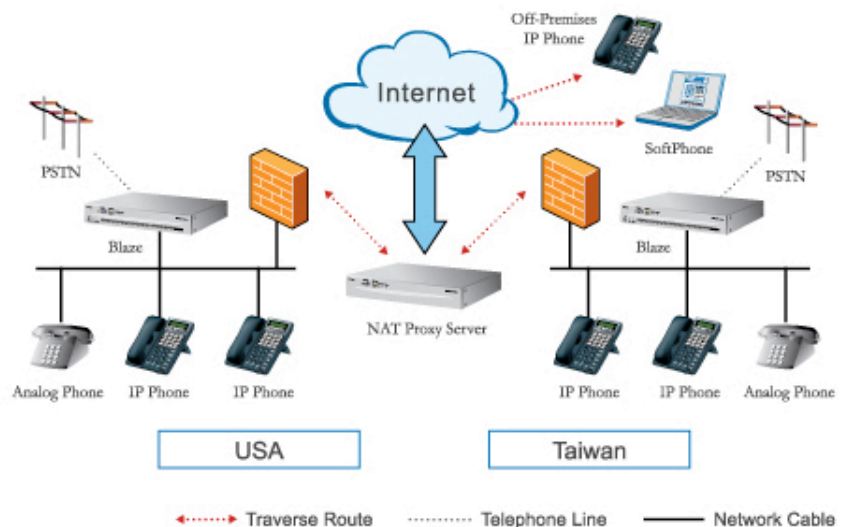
Off-Premises IP Phone

Internet

SoftPhone

PSTN

PSTN

Blaze

Blaze

NAT Proxy Server

Analog Phone

IP Phone

IP Phone

IP Phone

IP Phone

Analog Phone

USA

Taiwan

Traverse Route

Telephone Line

Network Cable